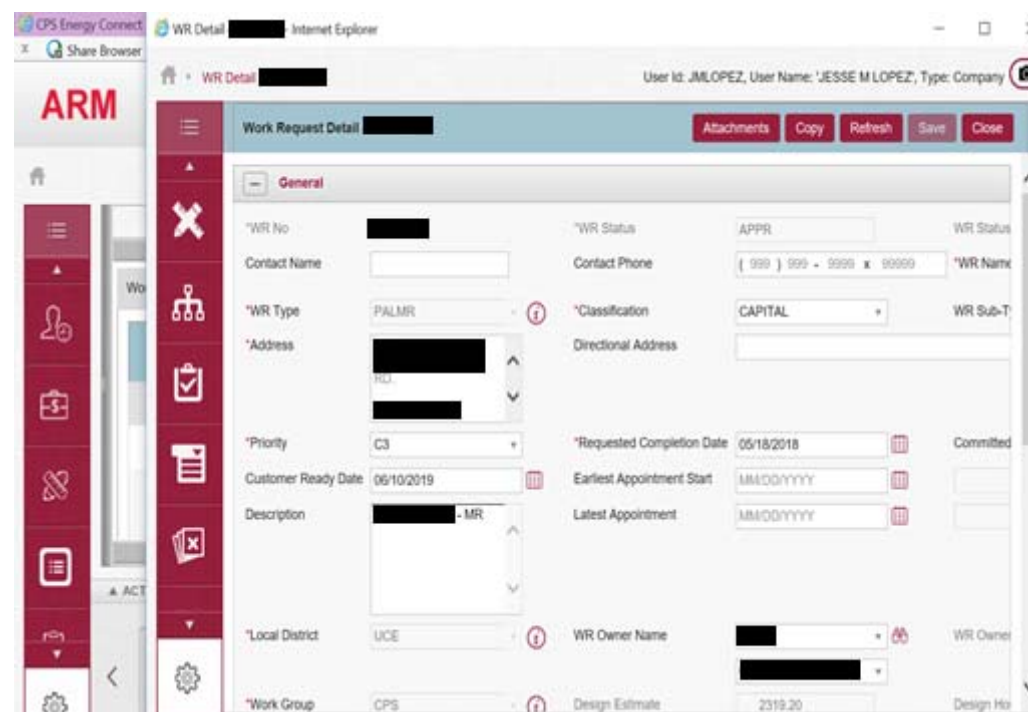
CPS Energy Connect
Share Browser
WR Detail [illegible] - Internet Explorer
ARM
WR Detail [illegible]
User Id: JMLOPEZ, User Name: 'JESSE M LOPEZ', Type: Company
Wo
▲ ACT

Work Request Detail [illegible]
Attachments Copy Refresh Save Close

General

*WR No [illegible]
*WR Status APPR
WR Status
Contact Name
Contact Phone ( 999 ) 999 - 9999 x 99999
*WR Name
*WR Type PALMR
*Classification CAPITAL
WR Sub-T
*Address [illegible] RD. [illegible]
Directional Address
*Priority C3
*Requested Completion Date 05/18/2018
Committed
Customer Ready Date 06/10/2019
Earliest Appointment Start MM/DD/YYYY
Description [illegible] - MR
Latest Appointment MM/DD/YYYY
*Local District UCE
WR Owner Name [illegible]
WR Owner
*Work Group CPS
Design Estimate 2319.20
Design Ho